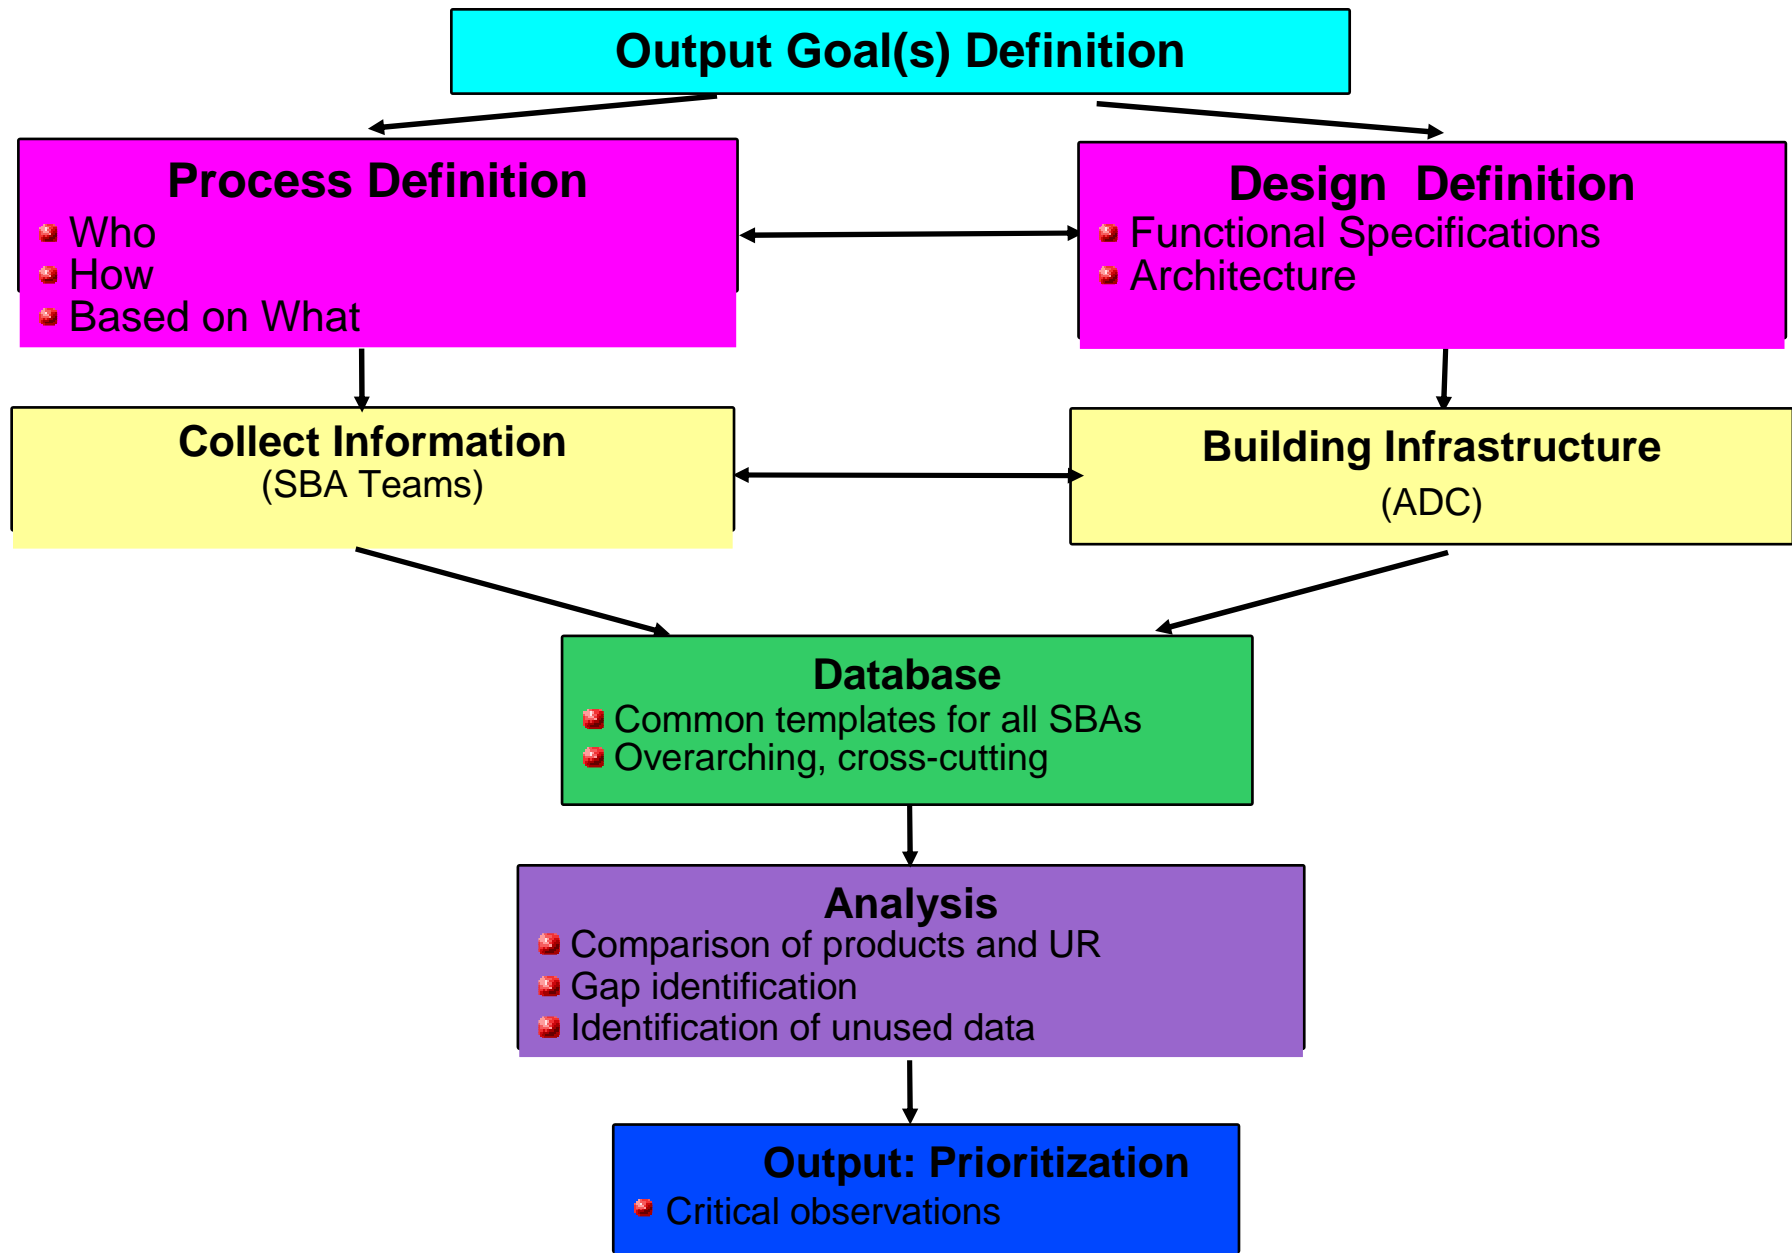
Output Goal(s) Definition

Process Definition
- Who
- How
- Based on What

Design Definition
- Functional Specifications
- Architecture

Collect Information
(SBA Teams)

Building Infrastructure
(ADC)

Database
- Common templates for all SBAs
- Overarching, cross-cutting

Analysis
- Comparison of products and UR
- Gap identification
- Identification of unused data

Output: Prioritization
- Critical observations